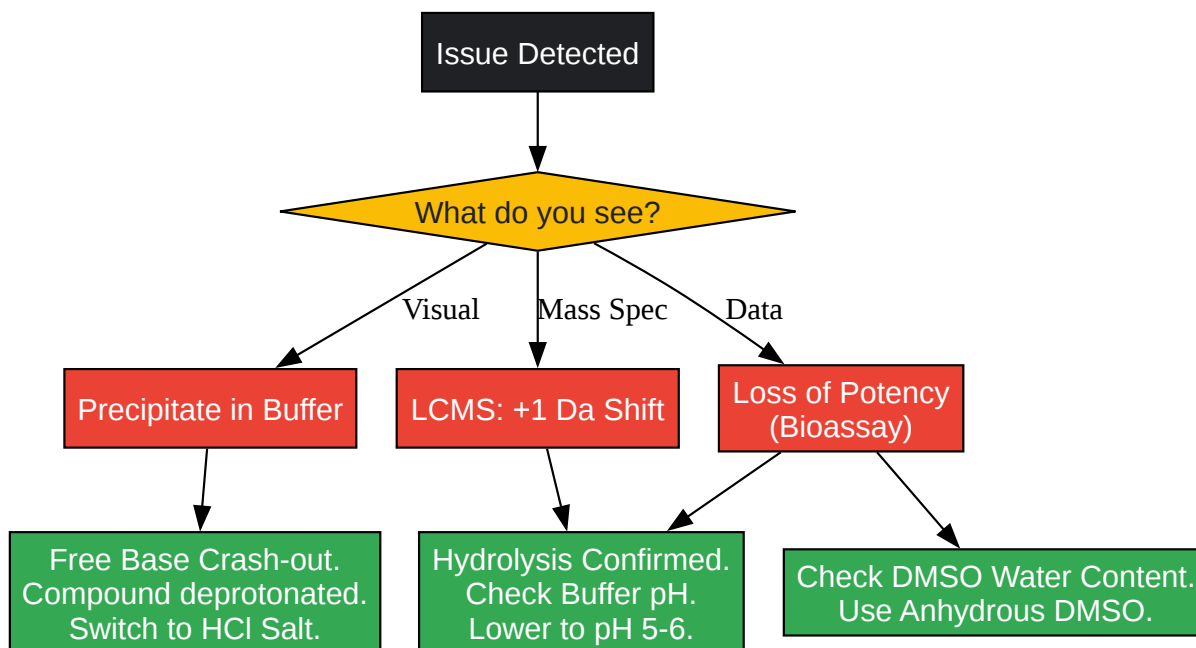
Issue Detected

What do you see?

Visual

Mass Spec

Data

Precipitate in Buffer

LCMS: +1 Da Shift

Loss of Potency (Bioassay)

Free Base Crash-out. Compound deprotonated. Switch to HCl Salt.

Hydrolysis Confirmed. Check Buffer pH. Lower to pH 5-6.

Check DMSO Water Content. Use Anhydrous DMSO.